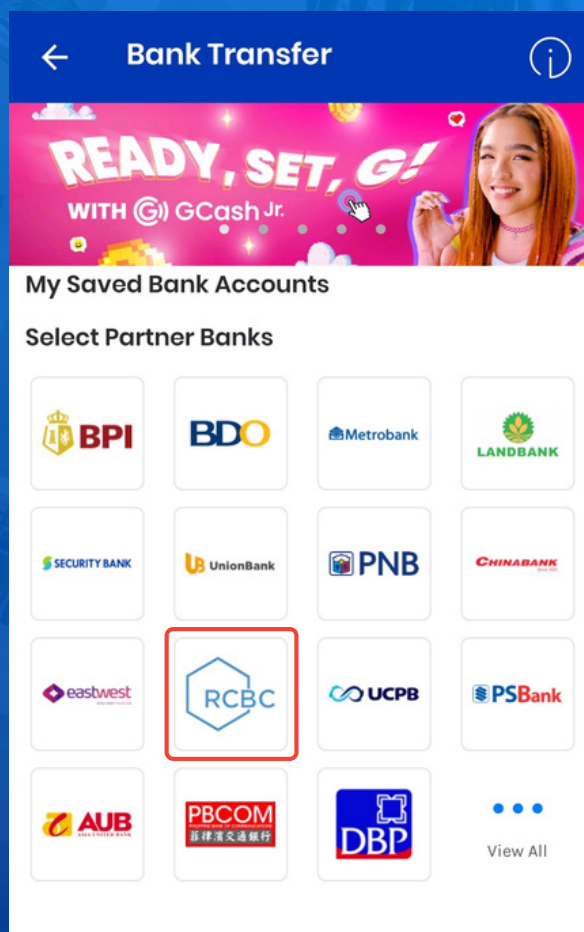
Bank Transfer

READY, SET, G!
WITH GCash Jr.

My Saved Bank Accounts

Select Partner Banks

BPI
BDO
Metrobank
LANDBANK
SECURITY BANK
UnionBank
PNB
CHINABANK
eastwest
RCBC
UCPB
PSBank
AUB
PBCOM
菲律濱交通銀行
DBP
View All